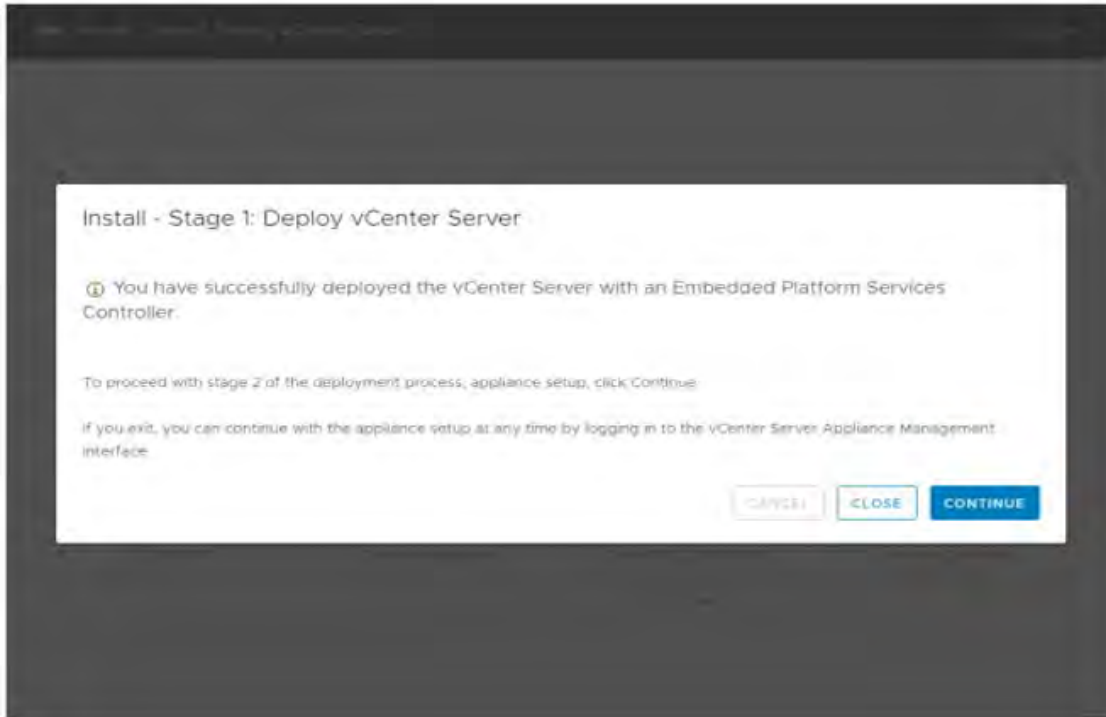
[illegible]

Install - Stage 1: Deploy vCenter Server

ⓘ You have successfully deployed the vCenter Server with an Embedded Platform Services Controller.

To proceed with stage 2 of the deployment process, appliance setup, click Continue.

If you exit, you can continue with the appliance setup at any time by logging in to the vCenter Server Appliance Management Interface.

CANCEL CLOSE CONTINUE